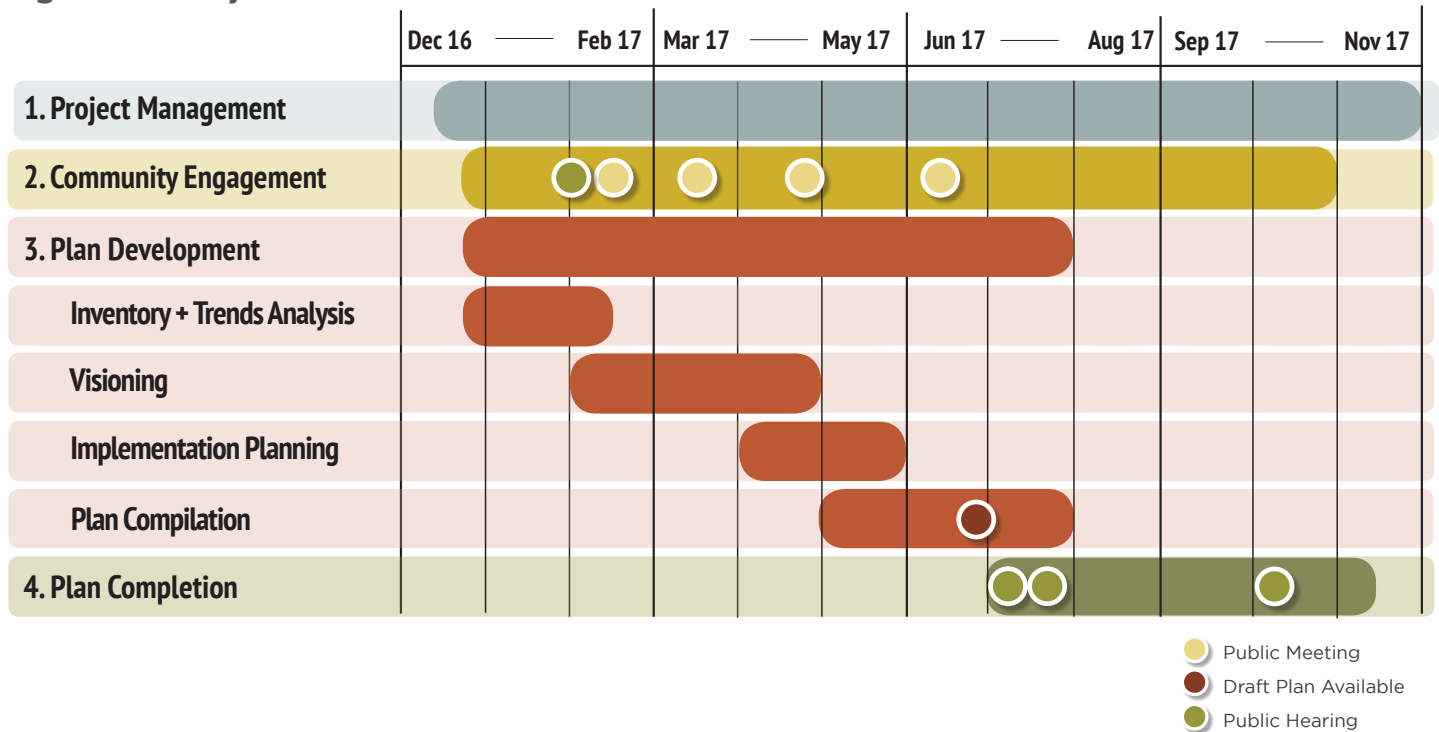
Dec 16 — Feb 17 | Mar 17 — May 17 | Jun 17 — Aug 17 | Sep 17 — Nov 17

1. Project Management
2. Community Engagement
3. Plan Development
Inventory + Trends Analysis
Visioning
Implementation Planning
Plan Compilation
4. Plan Completion

Public Meeting
Draft Plan Available
Public Hearing